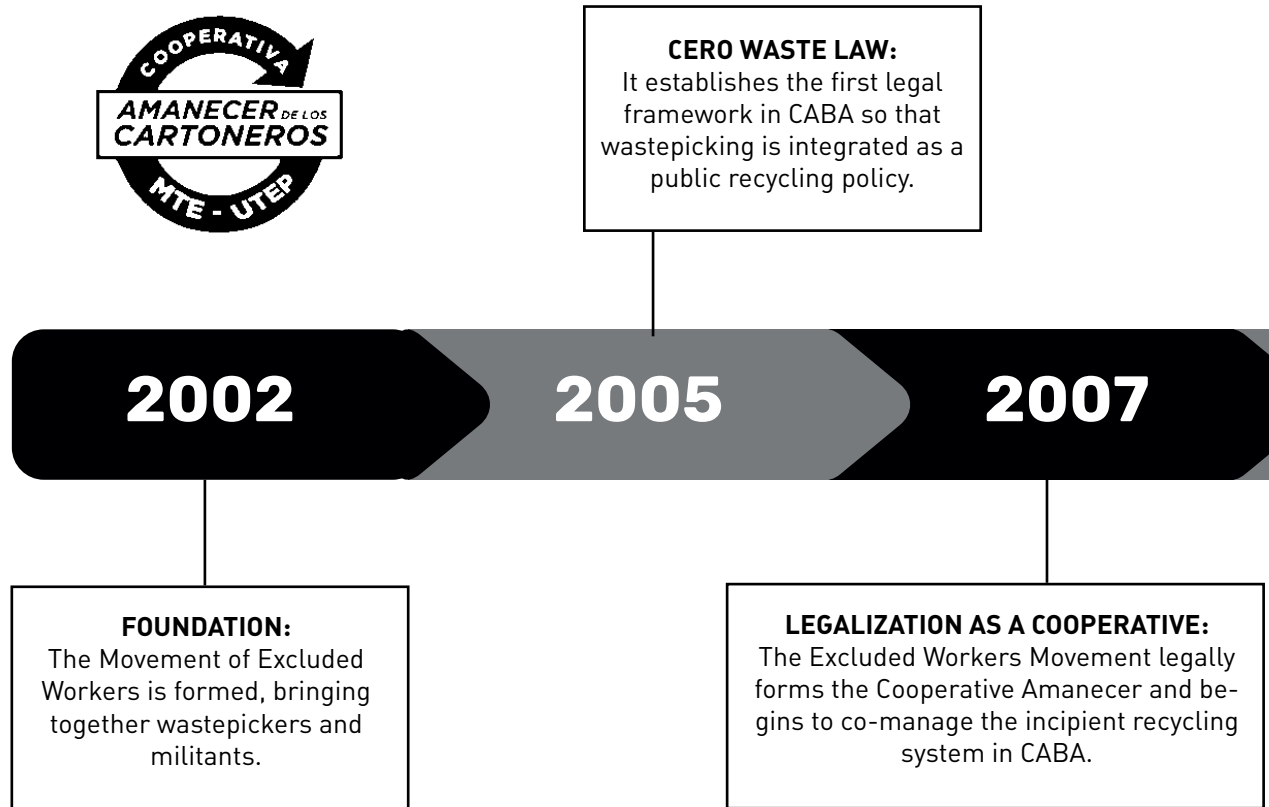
COOPERATIVA
AMANECER DE LOS CARTONEROS
MTE - UTEP

CERO WASTE LAW:
It establishes the first legal framework in CABA so that wastepicking is integrated as a public recycling policy.

2002

2005

2007

FOUNDATION:
The Movement of Excluded Workers is formed, bringing together wastepickers and militants.

LEGALIZATION AS A COOPERATIVE:
The Excluded Workers Movement legally forms the Cooperative Amanecer and begins to co-manage the incipient recycling system in CABA.